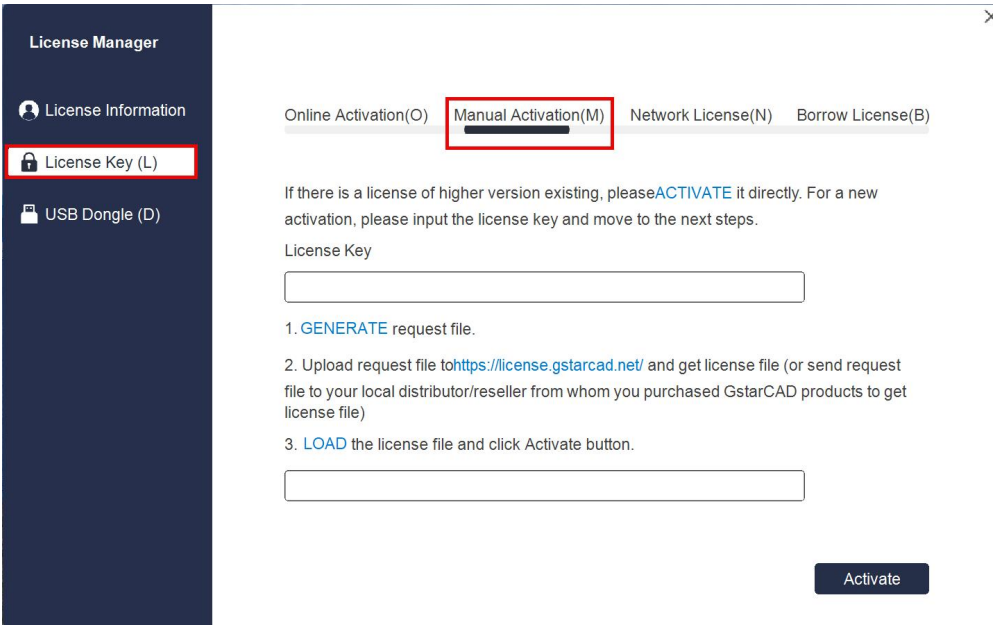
License Manager

License Information

License Key (L)

USB Dongle (D)

×

Online Activation(O) Manual Activation(M) Network License(N) Borrow License(B)

If there is a license of higher version existing, pleaseACTIVATE it directly. For a new activation, please input the license key and move to the next steps.

License Key

1. GENERATE request file.

2. Upload request file tohttps://license.gstarcad.net/ and get license file (or send request file to your local distributor/reseller from whom you purchased GstarCAD products to get license file)

3. LOAD the license file and click Activate button.

Activate